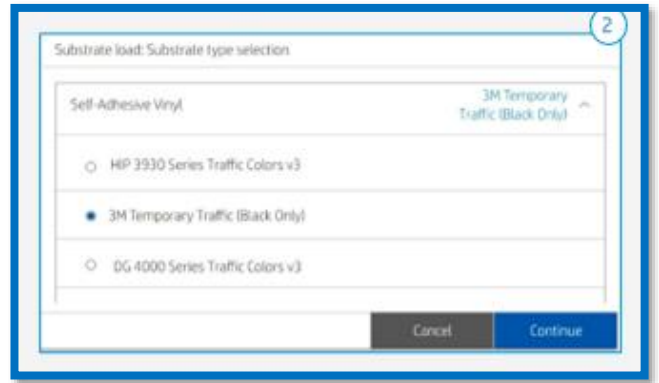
2

Substrate load: Substrate type selection

Self-Adhesive Vinyl

3M Temporary Traffic (Black Only)

HIP 3930 Series Traffic Colors v3

3M Temporary Traffic (Black Only)

DG 4000 Series Traffic Colors v3

Cancel

Continue